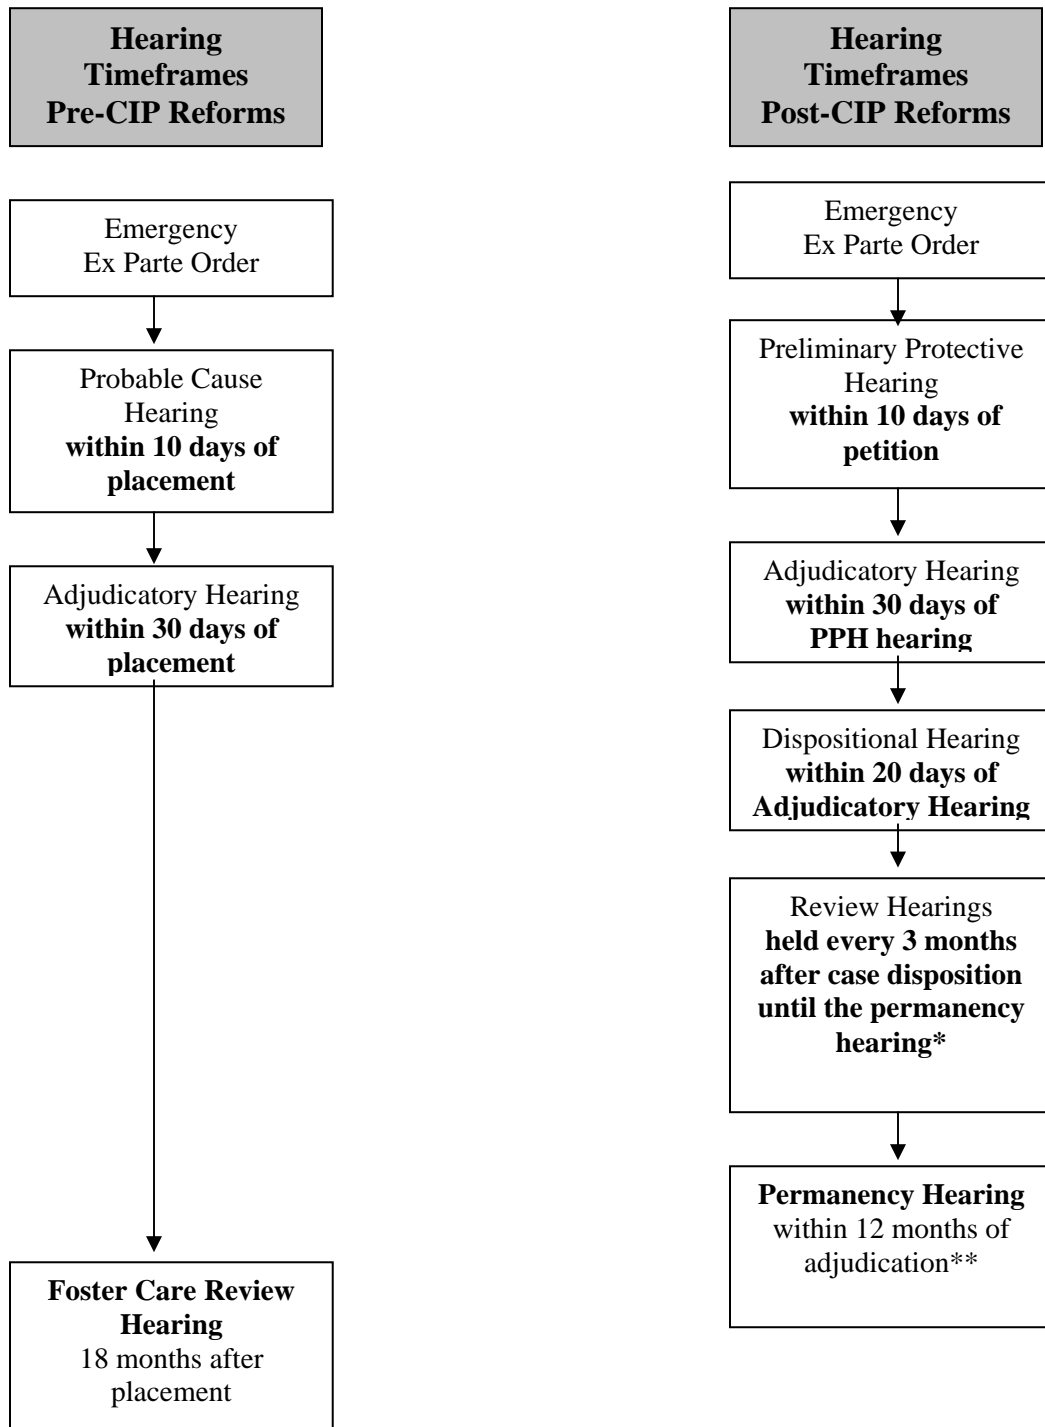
**Hearing Timeframes Pre-CIP Reforms**

Emergency Ex Parte Order

Probable Cause Hearing **within 10 days of placement**

Adjudicatory Hearing **within 30 days of placement**

**Foster Care Review Hearing** 18 months after placement

**Hearing Timeframes Post-CIP Reforms**

Emergency Ex Parte Order

Preliminary Protective Hearing **within 10 days of petition**

Adjudicatory Hearing **within 30 days of PPH hearing**

Dispositional Hearing **within 20 days of Adjudicatory Hearing**

Review Hearings **held every 3 months after case disposition until the permanency hearing***

**Permanency Hearing** within 12 months of adjudication**